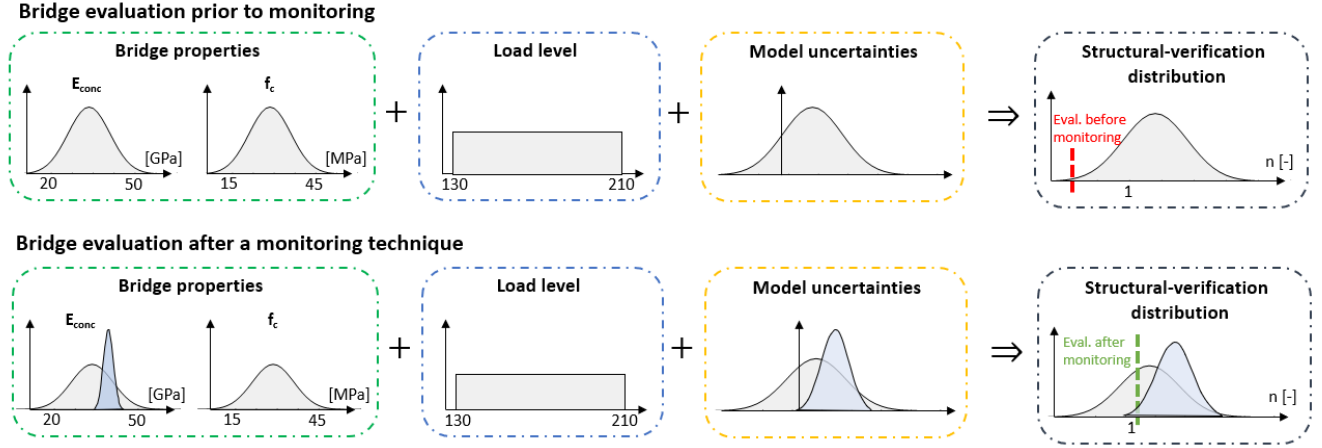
Bridge evaluation prior to monitoring

Bridge properties

$E_{conc}$

[GPa]

20 50

$f_c$

[MPa]

15 45

+

Load level

130 210

+

Model uncertainties

⇒

Structural-verification distribution

Eval. before monitoring

n [-]

1

Bridge evaluation after a monitoring technique

Bridge properties

$E_{conc}$

[GPa]

20 50

$f_c$

[MPa]

15 45

+

Load level

130 210

+

Model uncertainties

⇒

Structural-verification distribution

Eval. after monitoring

n [-]

1